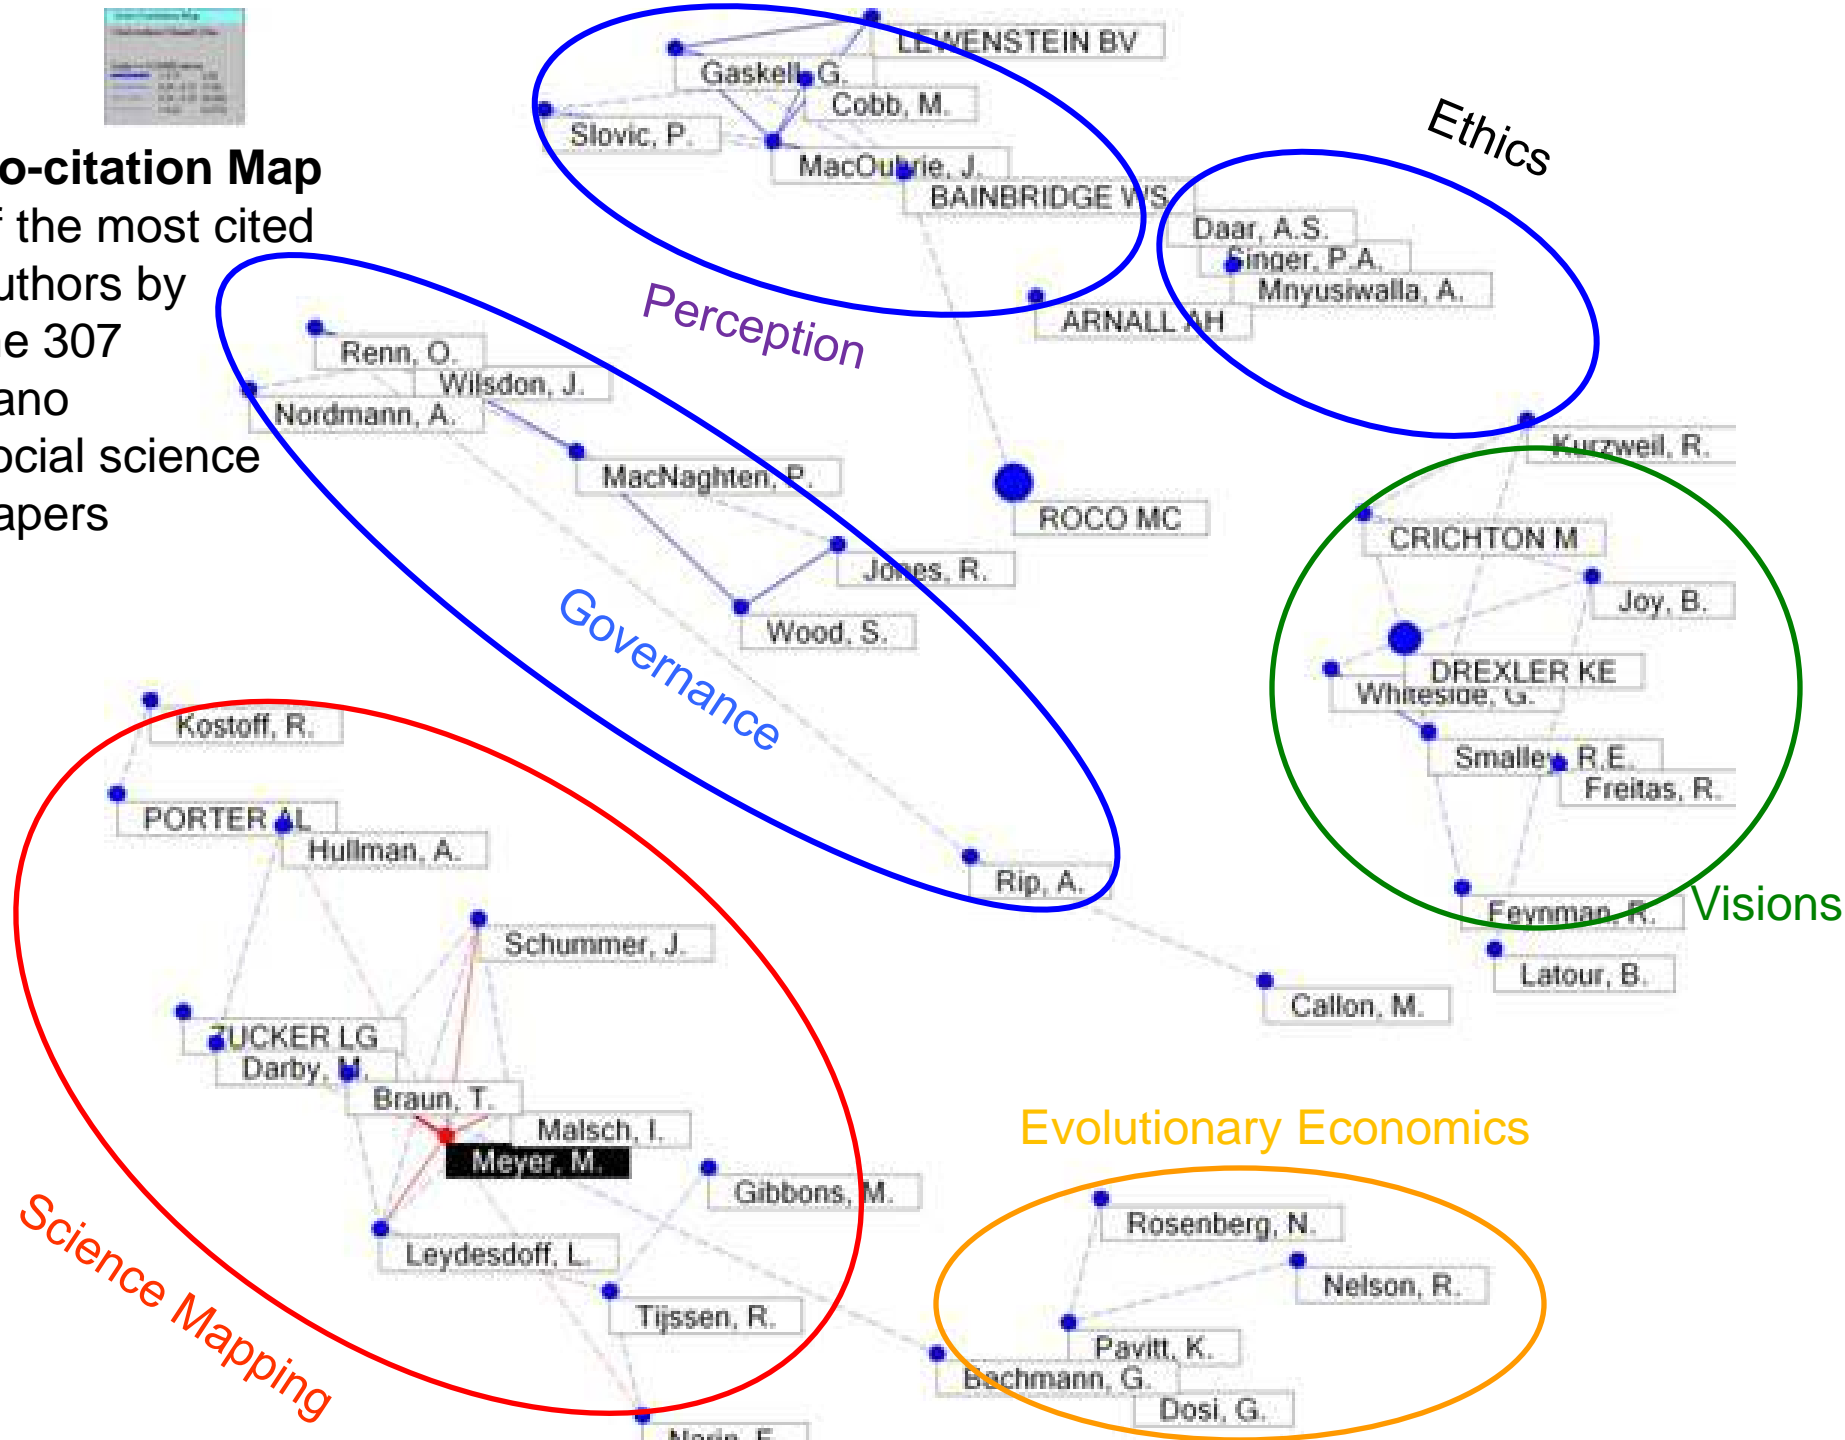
o-citation Map
f the most cited
uthors by
e 307
ano
ocial science
apers

LEWENSTEIN BV
Gaskell, G.
Cobb, M.
Slovic, P.
MacOubrie, J.
BAINBRIDGE WS
Ethics
Daar, A.S.
Singer, P.A.
Mnyusiwalla, A.
ARNALL AH
Perception
Renn, O.
Wilsdon, J.
Nordmann, A.
MacNaghten, P.
Kurzweil, R.
ROCO MC
CRICHTON M
Jones, R.
Joy, B.
Wood, S.
Governance
DREXLER KE
Whiteside, G.
Smalley, R.E.
Freitas, R.
Kostoff, R.
PORTER AL
Hullman, A.
Rip, A.
Feynman, R.
Visions
Latour, B.
Schummer, J.
Callon, M.
ZUCKER LG
Darby, M.
Braun, T.
Evolutionary Economics
Malsch, I.
Meyer, M.
Gibbons, M.
Rosenberg, N.
Leydesdoff, L.
Nelson, R.
Tijssen, R.
Pavitt, K.
Bachmann, G.
Science Mapping
Dosi, G.
Narin, F.